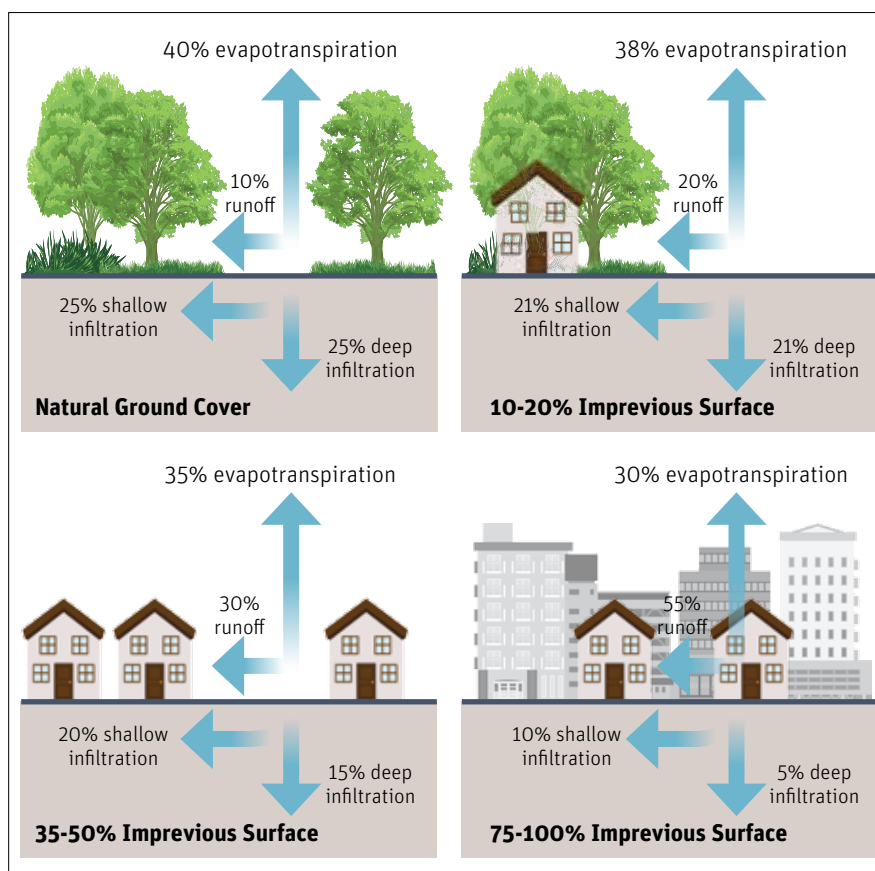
40% evapotranspiration

10% runoff

25% shallow infiltration

25% deep infiltration

Natural Ground Cover

38% evapotranspiration

20% runoff

21% shallow infiltration

21% deep infiltration

10-20% Imprevious Surface

35% evapotranspiration

30% runoff

20% shallow infiltration

15% deep infiltration

35-50% Imprevious Surface

30% evapotranspiration

55% runoff

10% shallow infiltration

5% deep infiltration

75-100% Imprevious Surface